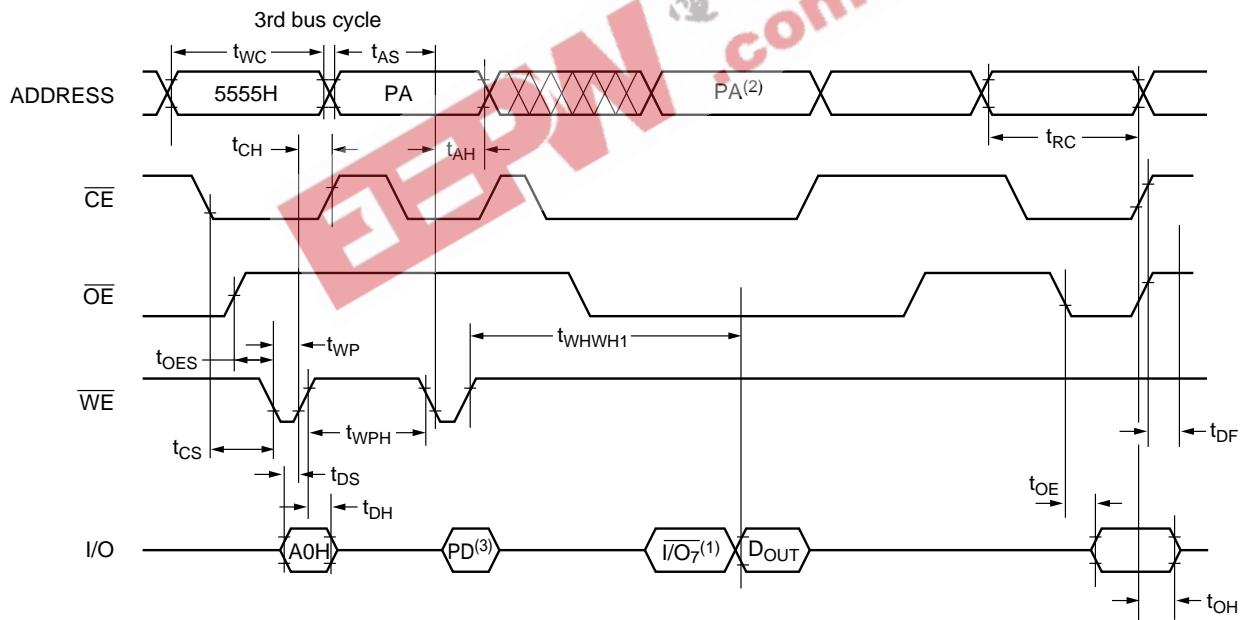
3rd bus cycle

$t_{WC}$

$t_{AS}$

ADDRESS

5555H

PA

$PA^{(2)}$

$t_{CH}$

$t_{AH}$

$t_{RC}$

$\overline{CE}$

$\overline{OE}$

$t_{OES}$

$t_{WP}$

$t_{WHWH1}$

$\overline{WE}$

$t_{CS}$

$t_{WPH}$

$t_{DS}$

$t_{DH}$

$t_{DF}$

$t_{OE}$

I/O

A0H

$PD^{(3)}$

$\overline{I/O_7}^{(1)}$

$D_{OUT}$

$t_{OH}$

EEPW .com